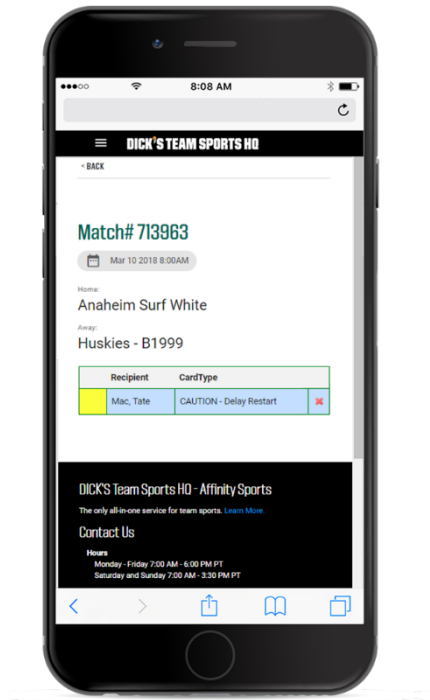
8:08 AM

DICK'S TEAM SPORTS HQ

< BACK

Match# 713963

Mar 10 2018 8:00AM

Home:
Anaheim Surf White

Away:
Huskies - B1999

| | Recipient | CardType | |
|---|---|---|---|
| | Mac, Tate | CAUTION - Delay Restart | ✖ |

DICK'S Team Sports HQ - Affinity Sports

The only all-in-one service for team sports. Learn More.

Contact Us

Hours
Monday - Friday 7:00 AM - 6:00 PM PT
Saturday and Sunday 7:00 AM - 3:30 PM PT